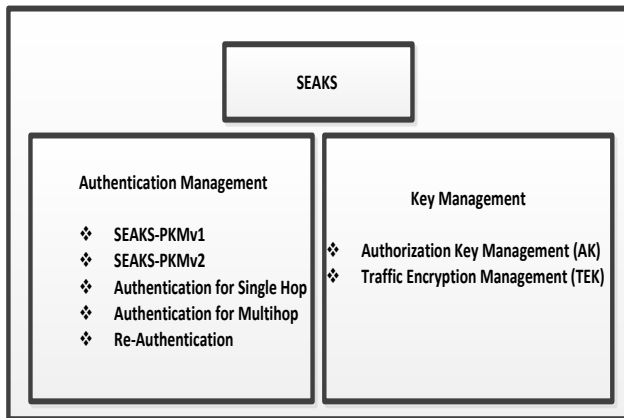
SEAKS

Authentication Management

❖ SEAKS-PKMv1
❖ SEAKS-PKMv2
❖ Authentication for Single Hop
❖ Authentication for Multihop
❖ Re-Authentication

Key Management

❖ Authorization Key Management (AK)
❖ Traffic Encryption Management (TEK)